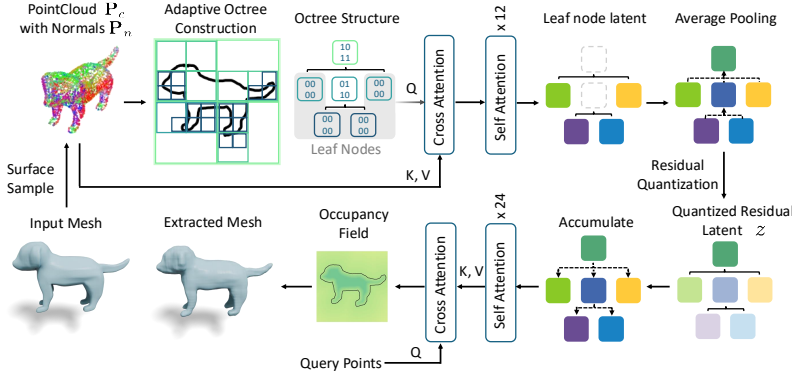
PointCloud $\mathbf{P}_c$ with Normals $\mathbf{P}_n$

Adaptive Octree Construction

Octree Structure

10 11

00 00

01 10

00 00

00 00

00 00

Leaf Nodes

Q

Cross Attention

Self Attention

× 12

Leaf node latent

Average Pooling

K, V

Surface Sample

Residual Quantization

Input Mesh

Extracted Mesh

Occupancy Field

Cross Attention

K, V

Self Attention

× 24

Accumulate

Quantized Residual Latent $z$

Query Points

Q